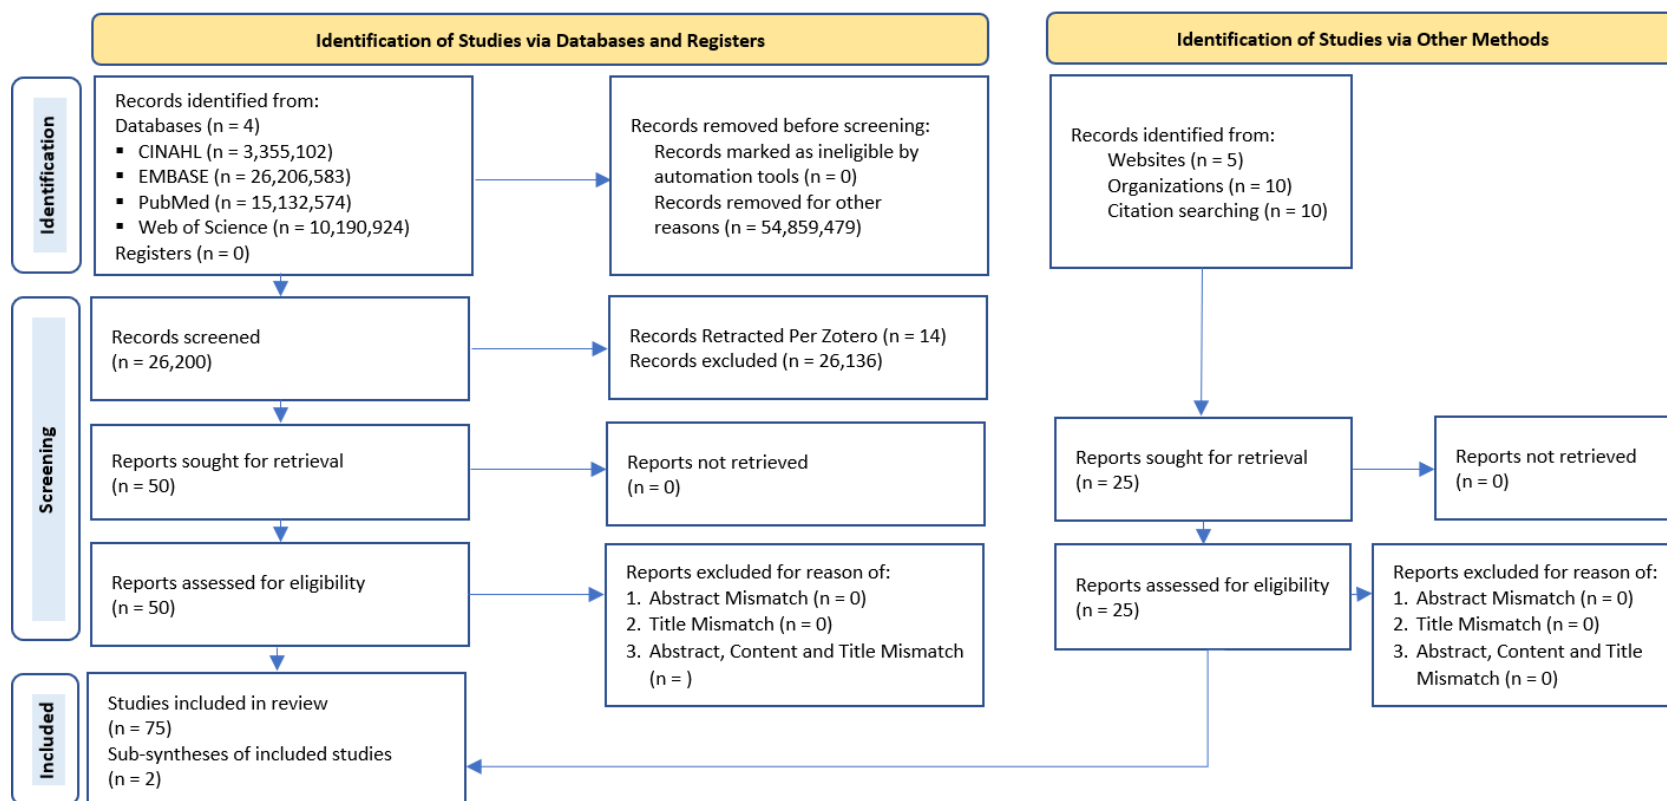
Identification of Studies via Databases and Registers

Identification of Studies via Other Methods

Identification

Records identified from:
Databases (n = 4)
▪ CINAHL (n = 3,355,102)
▪ EMBASE (n = 26,206,583)
▪ PubMed (n = 15,132,574)
▪ Web of Science (n = 10,190,924)
Registers (n = 0)

Records removed before screening:
Records marked as ineligible by automation tools (n = 0)
Records removed for other reasons (n = 54,859,479)

Records identified from:
Websites (n = 5)
Organizations (n = 10)
Citation searching (n = 10)

Screening

Records screened
(n = 26,200)

Records Retracted Per Zotero (n = 14)
Records excluded (n = 26,136)

Reports sought for retrieval
(n = 50)

Reports not retrieved
(n = 0)

Reports sought for retrieval
(n = 25)

Reports not retrieved
(n = 0)

Reports assessed for eligibility
(n = 50)

Reports excluded for reason of:
1. Abstract Mismatch (n = 0)
2. Title Mismatch (n = 0)
3. Abstract, Content and Title Mismatch (n = )

Reports assessed for eligibility
(n = 25)

Reports excluded for reason of:
1. Abstract Mismatch (n = 0)
2. Title Mismatch (n = 0)
3. Abstract, Content and Title Mismatch (n = 0)

Included

Studies included in review
(n = 75)
Sub-syntheses of included studies
(n = 2)